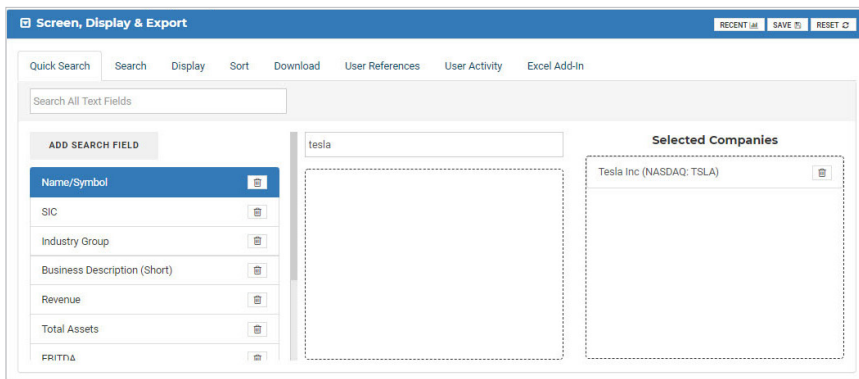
Screen, Display & Export

RECENT SAVE RESET

Quick Search Search Display Sort Download User References User Activity Excel Add-In

Search All Text Fields

ADD SEARCH FIELD

Name/Symbol
SIC
Industry Group
Business Description (Short)
Revenue
Total Assets
EBITDA

tesla

Selected Companies

Tesla Inc (NASDAQ: TSLA)